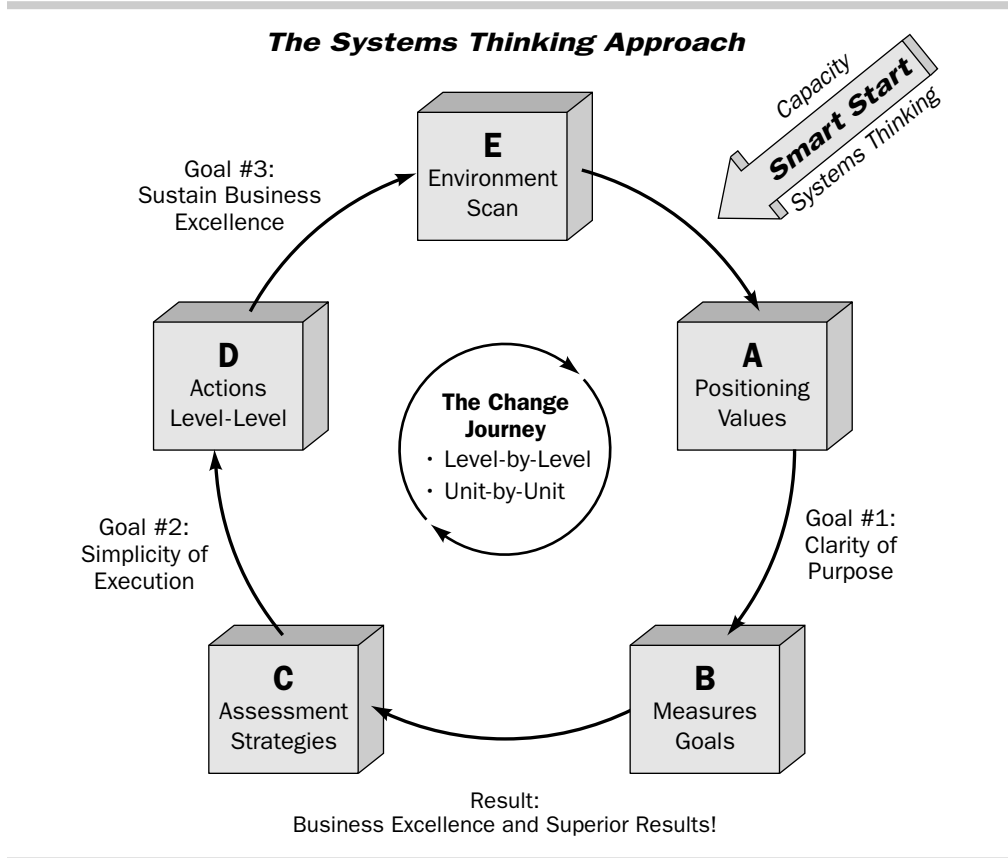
The Systems Thinking Approach

Capacity
Smart Start
Systems Thinking

E
Environment Scan

Goal #3: Sustain Business Excellence

A
Positioning Values

Goal #1: Clarity of Purpose

B
Measures Goals

C
Assessment Strategies

Goal #2: Simplicity of Execution

D
Actions Level-Level

The Change Journey
• Level-by-Level
• Unit-by-Unit

Result:
Business Excellence and Superior Results!